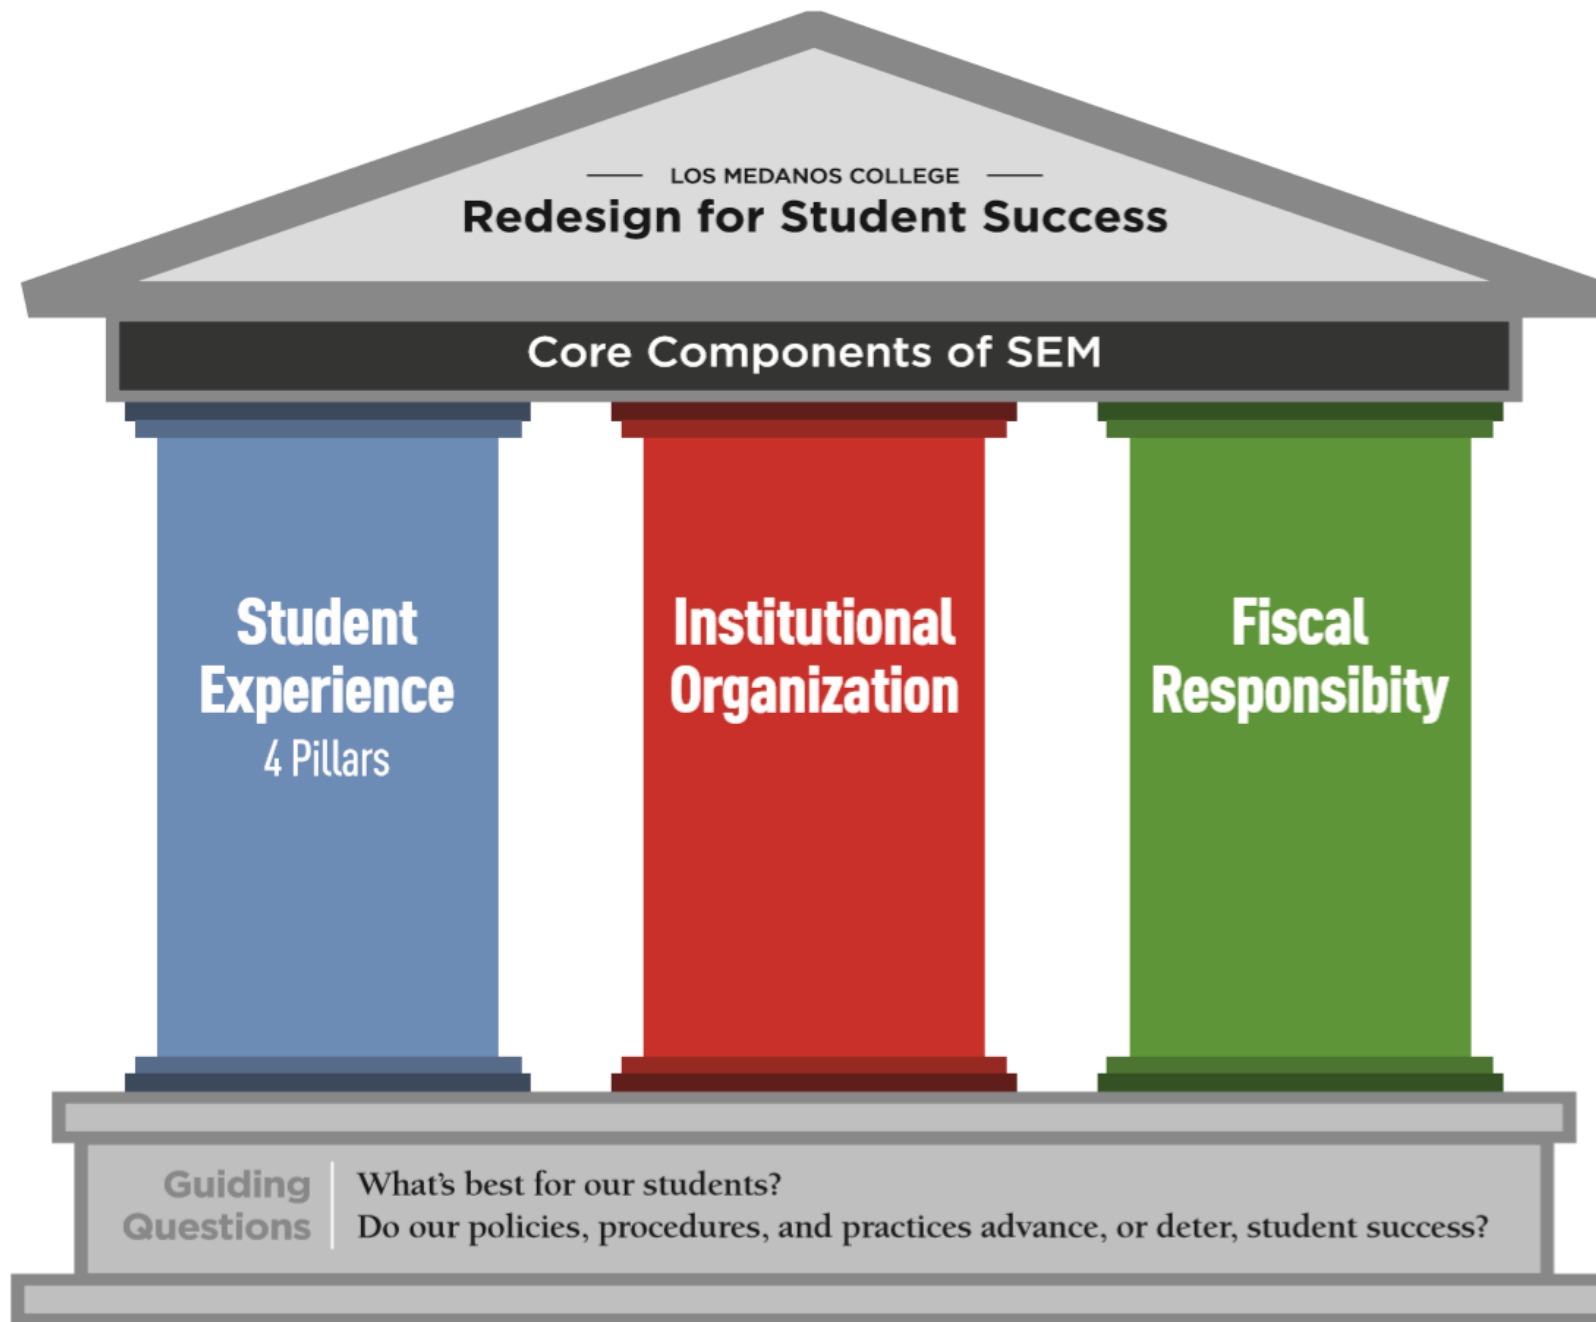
LOS MEDANOS COLLEGE

Redesign for Student Success

Core Components of SEM

Student Experience
4 Pillars

Institutional Organization

Fiscal Responsibity

Guiding Questions

What's best for our students?
Do our policies, procedures, and practices advance, or deter, student success?